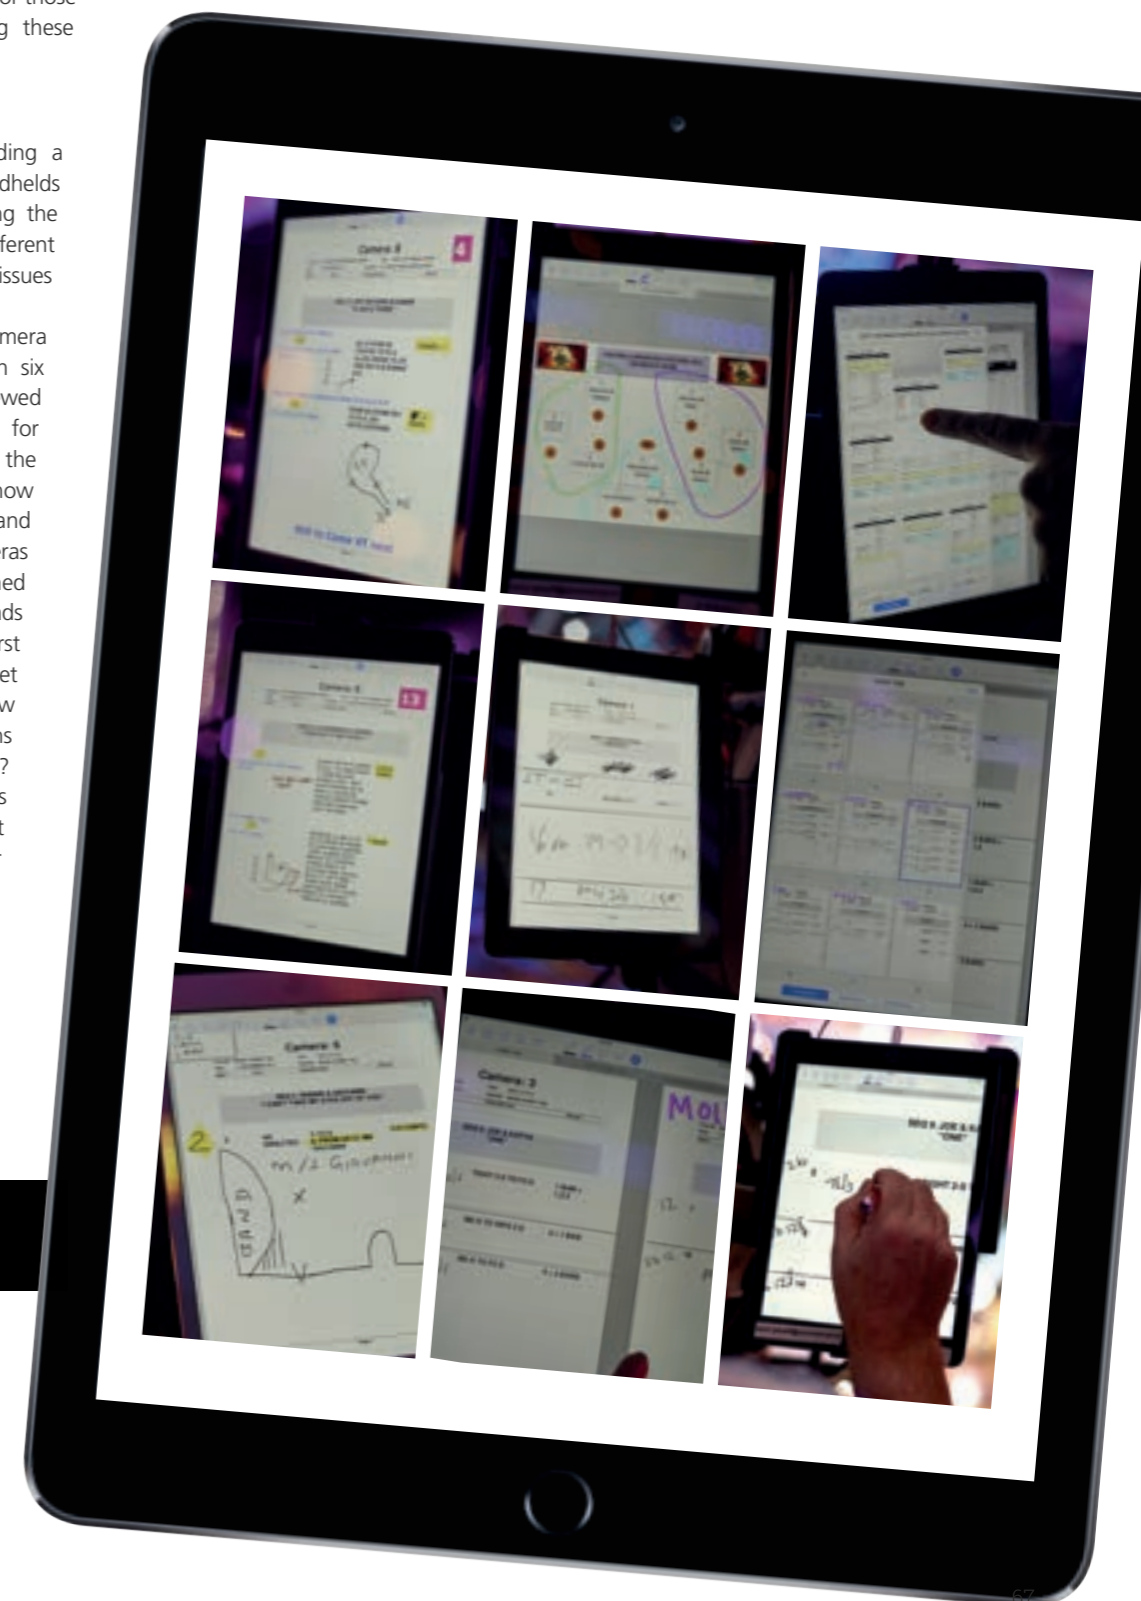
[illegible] those
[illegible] these

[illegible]ding a
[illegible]dhelds
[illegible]g the
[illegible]ferent
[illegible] issues

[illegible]mera
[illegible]n six
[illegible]wed
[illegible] for
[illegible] the
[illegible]ow
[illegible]and
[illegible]ras
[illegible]ed
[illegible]ds
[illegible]rst
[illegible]et
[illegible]w
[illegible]s
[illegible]?
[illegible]s
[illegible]t

Camera 8

6

Camera 6

13

Camera 1

Camera 6

2

m/2 Giacomo

BAND

Camera 3

MOU

JOE

"ONE"

67